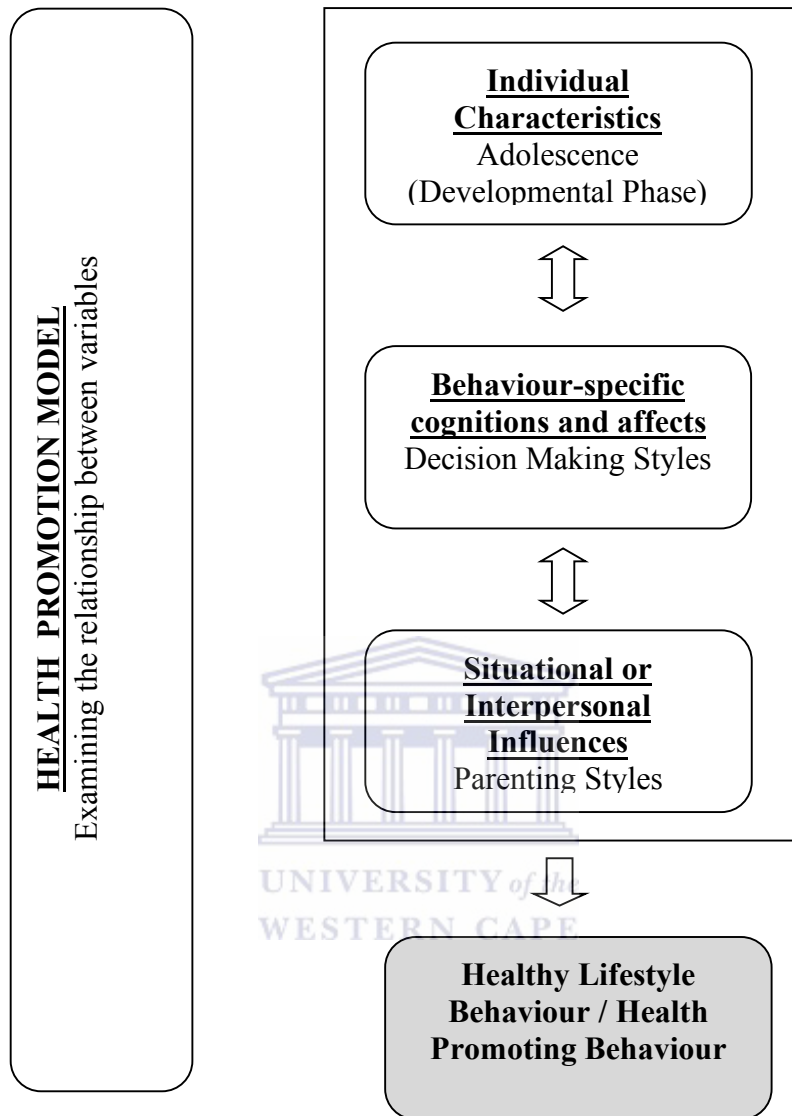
HEALTH PROMOTION MODEL
Examining the relationship between variables

Individual Characteristics
Adolescence
(Developmental Phase)

Behaviour-specific cognitions and affects
Decision Making Styles

Situational or Interpersonal Influences
Parenting Styles

UNIVERSITY of the
WESTERN CAPE

Healthy Lifestyle Behaviour / Health Promoting Behaviour